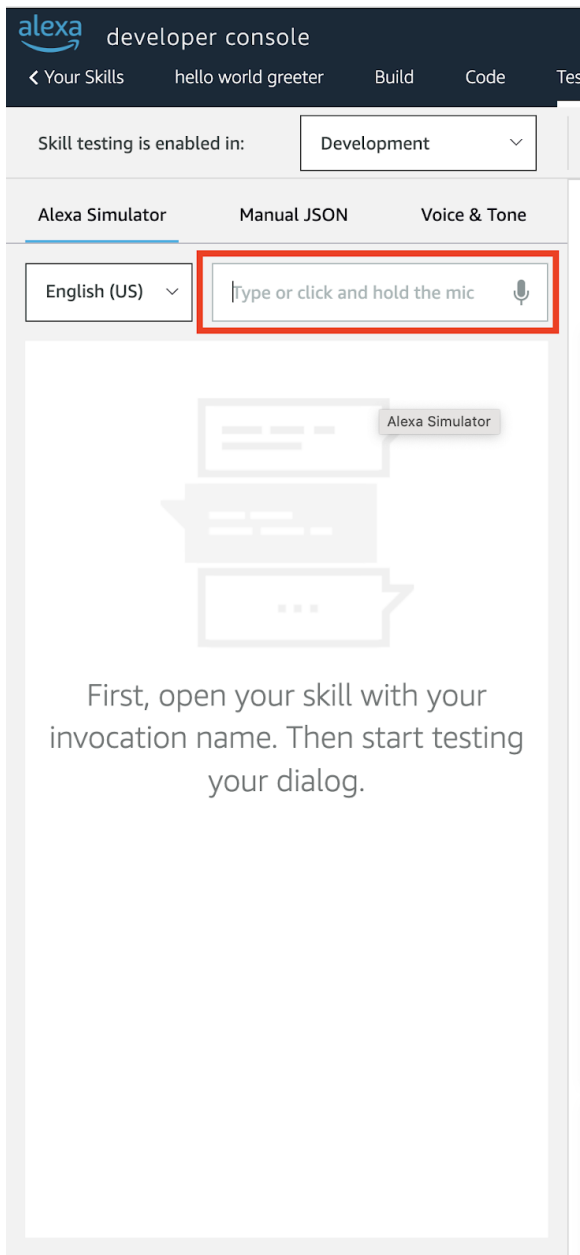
alexa developer console

< Your Skills hello world greeter Build Code Tes

Skill testing is enabled in: Development

Alexa Simulator Manual JSON Voice & Tone

English (US)

Type or click and hold the mic

Alexa Simulator

First, open your skill with your invocation name. Then start testing your dialog.